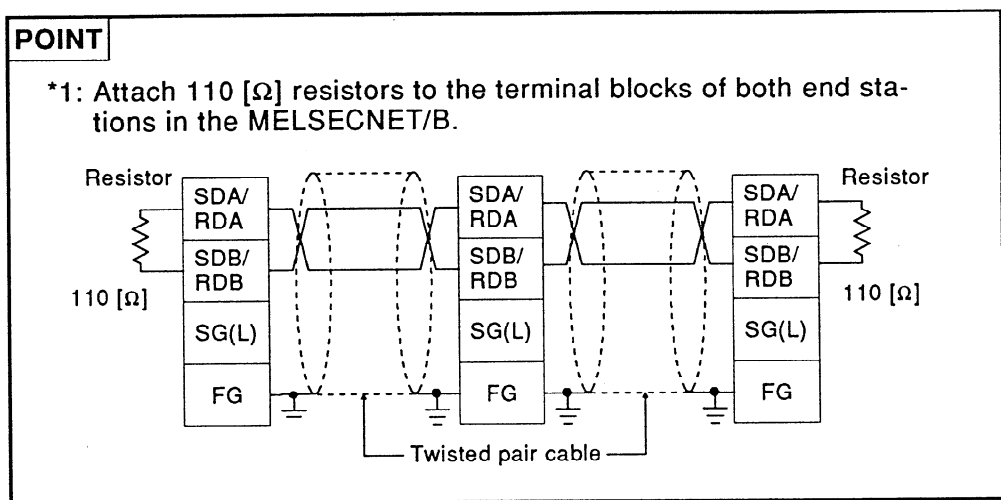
POINT

*1: Attach 110 [Ω] resistors to the terminal blocks of both end stations in the MELSECNET/B.

Resistor

110 [Ω]

SDA/ RDA

SDB/ RDB

SG(L)

FG

SDA/ RDA

SDB/ RDB

SG(L)

FG

SDA/ RDA

SDB/ RDB

SG(L)

FG

Resistor

110 [Ω]

Twisted pair cable